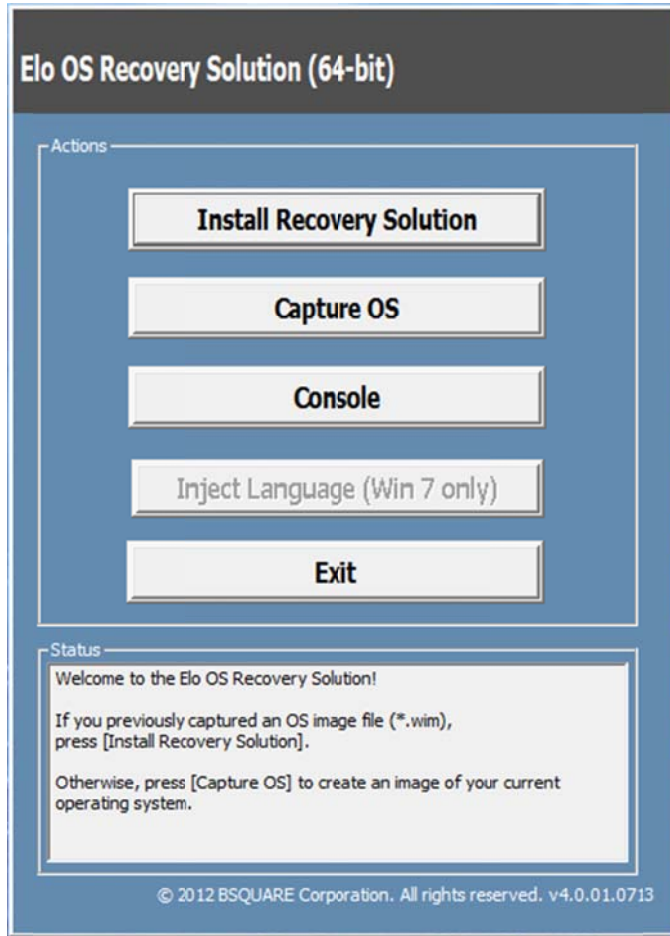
Elo OS Recovery Solution (64-bit)

Actions

Install Recovery Solution

Capture OS

Console

Inject Language (Win 7 only)

Exit

Status

Welcome to the Elo OS Recovery Solution!

If you previously captured an OS image file (*.wim), press [Install Recovery Solution].

Otherwise, press [Capture OS] to create an image of your current operating system.

© 2012 BSQUARE Corporation. All rights reserved. v4.0.01.0713